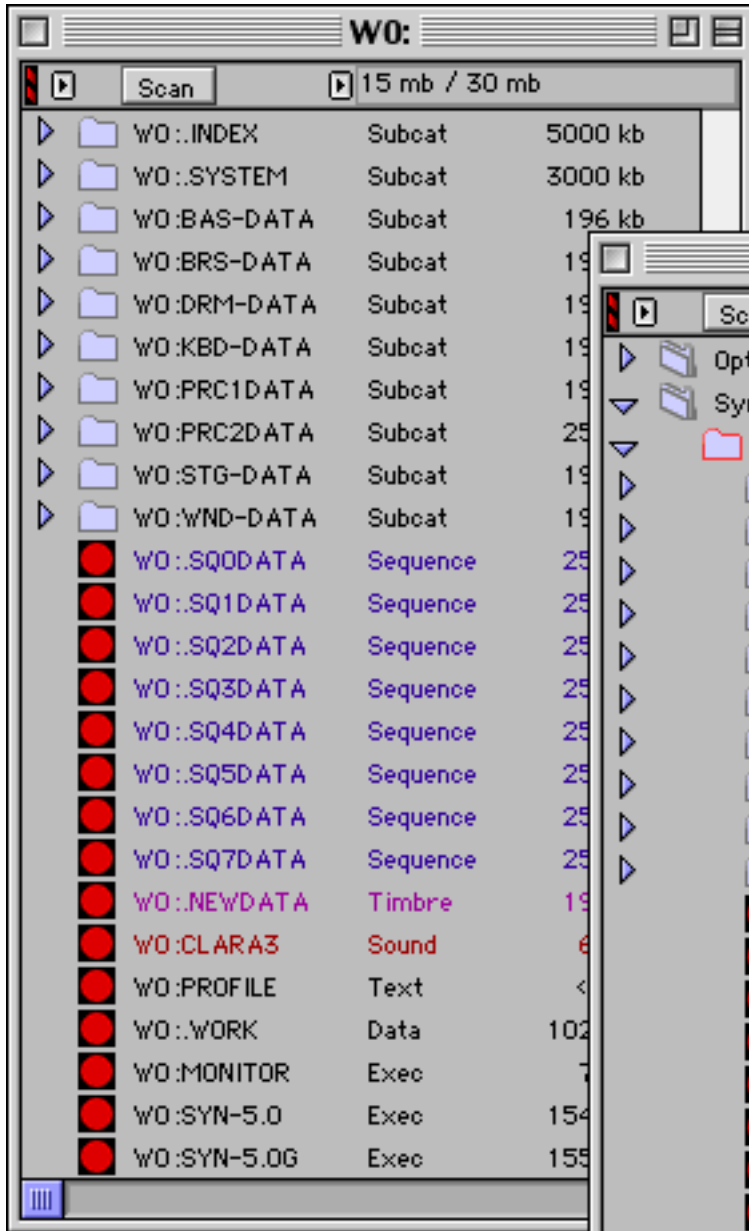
W0:

Scan 15 mb / 30 mb

| | | |
|---|---|---|
| W0:.INDEX | Subcat | 5000 kb |
| W0:.SYSTEM | Subcat | 3000 kb |
| W0:BAS-DATA | Subcat | 196 kb |
| W0:BRS-DATA | Subcat | 1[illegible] |
| W0:DRM-DATA | Subcat | 1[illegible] |
| W0:KBD-DATA | Subcat | 1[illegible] |
| W0:PRC1DATA | Subcat | 1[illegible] |
| W0:PRC2DATA | Subcat | 25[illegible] |
| W0:STG-DATA | Subcat | 1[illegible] |
| W0:WND-DATA | Subcat | 1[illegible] |
| W0:.SQ0DATA | Sequence | 25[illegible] |
| W0:.SQ1DATA | Sequence | 25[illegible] |
| W0:.SQ2DATA | Sequence | 25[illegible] |
| W0:.SQ3DATA | Sequence | 25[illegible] |
| W0:.SQ4DATA | Sequence | 25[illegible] |
| W0:.SQ5DATA | Sequence | 25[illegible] |
| W0:.SQ6DATA | Sequence | 25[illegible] |
| W0:.SQ7DATA | Sequence | 25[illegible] |
| W0:.NEWDATA | Timbre | 1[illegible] |
| W0:CLARA3 | Sound | 6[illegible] |
| W0:PROFILE | Text | <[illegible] |
| W0:.WORK | Data | 102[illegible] |
| W0:MONITOR | Exec | 7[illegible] |
| W0:SYN-5.0 | Exec | 154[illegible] |
| W0:SYN-5.0G | Exec | 155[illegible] |

Sc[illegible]
Opt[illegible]
Syn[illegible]